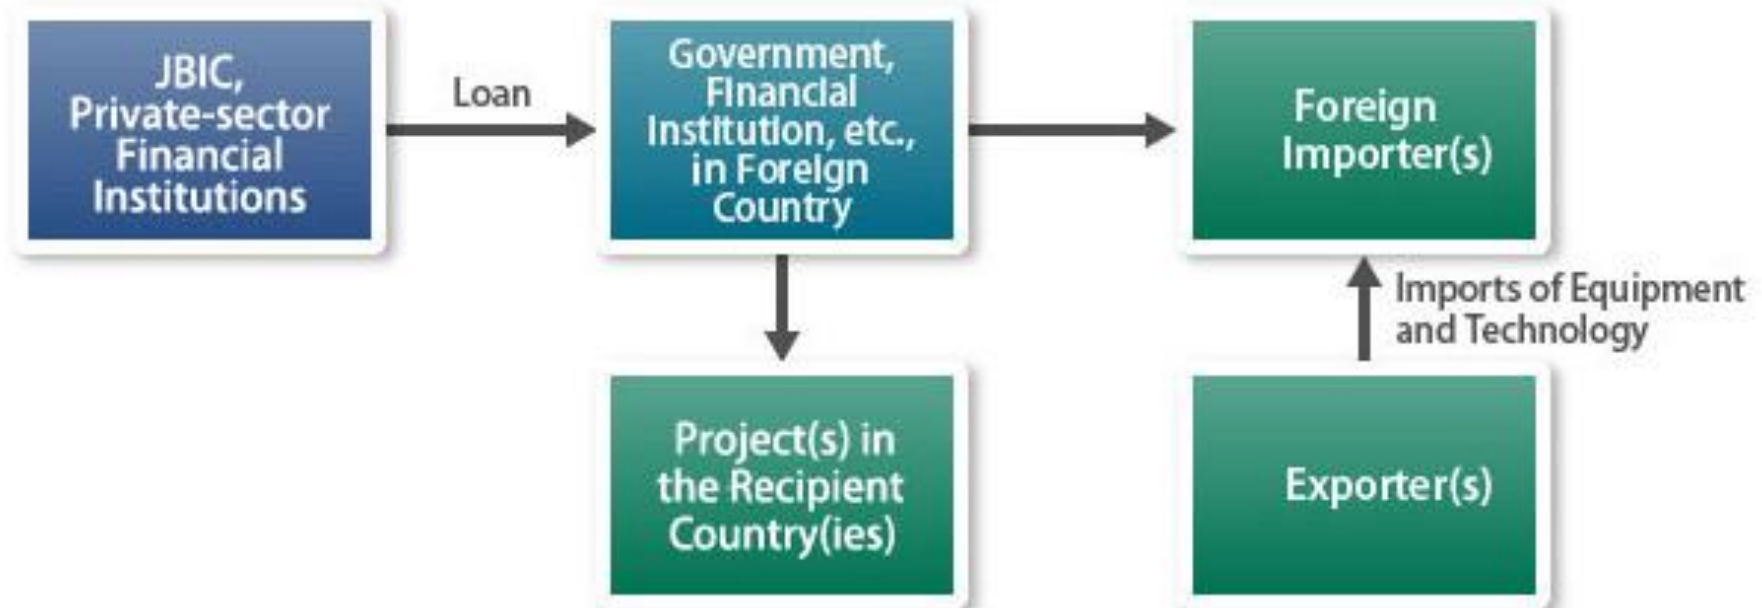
JBIC, Private-sector Financial Institutions

Loan

Government, Financial Institution, etc., in Foreign Country

Foreign Importer(s)

Imports of Equipment and Technology

Project(s) in the Recipient Country(ies)

Exporter(s)